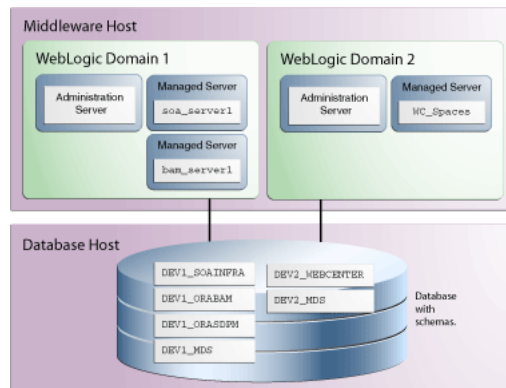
Middleware Host

WebLogic Domain 1

Administration Server

Managed Server

soa_server1

Managed Server

bam_server1

WebLogic Domain 2

Administration Server

Managed Server

WC_Spaces

Database Host

DEV1_SOAINFRA

DEV1_ORABAM

DEV1_ORASDPM

DEV1_MDS

DEV2_WEBCENTER

DEV2_MDS

Database with schemas.